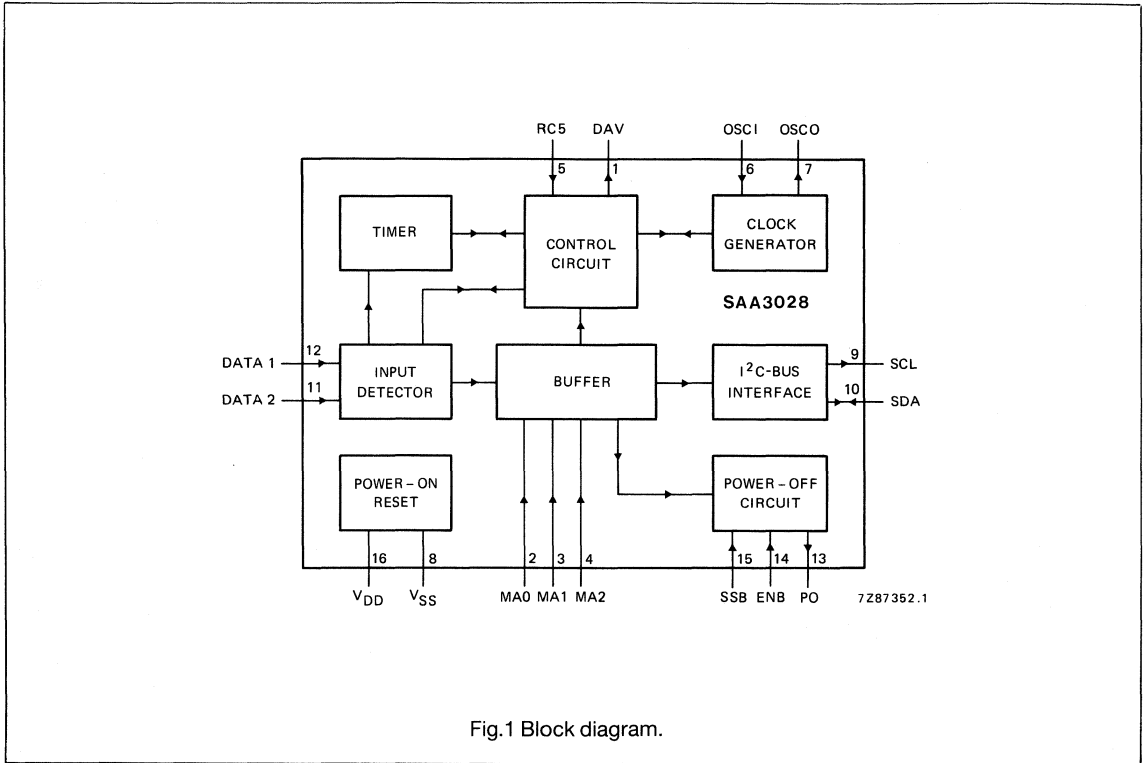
RC5
DAV
OSCI
OSCO
5
1
6
7
TIMER
CONTROL CIRCUIT
CLOCK GENERATOR
SAA3028
DATA 1
12
11
DATA 2
INPUT DETECTOR
BUFFER
$I^2$C-BUS INTERFACE
9
SCL
10
SDA
POWER – ON RESET
POWER – OFF CIRCUIT
16
8
2
3
4
15
14
13
$V_{DD}$
$V_{SS}$
MA0
MA1
MA2
SSB
ENB
PO
7Z87352.1

Fig.1 Block diagram.